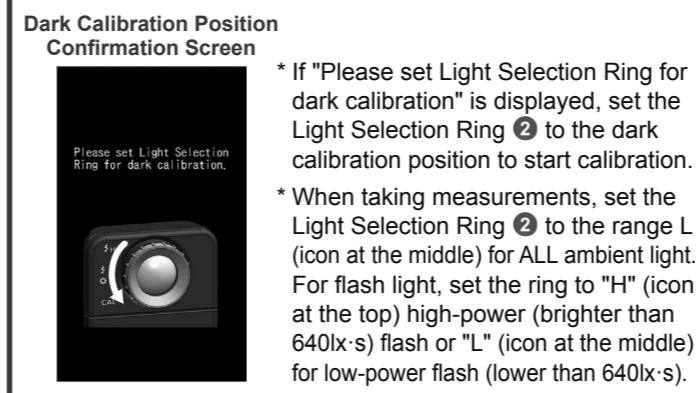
Dark Calibration Position Confirmation Screen

Please set Light Selection Ring for dark calibration.

CAL

* If "Please set Light Selection Ring for dark calibration" is displayed, set the Light Selection Ring ❷ to the dark calibration position to start calibration.

* When taking measurements, set the Light Selection Ring ❷ to the range L (icon at the middle) for ALL ambient light. For flash light, set the ring to "H" (icon at the top) high-power (brighter than 640lx·s) flash or "L" (icon at the middle) for low-power flash (lower than 640lx·s).